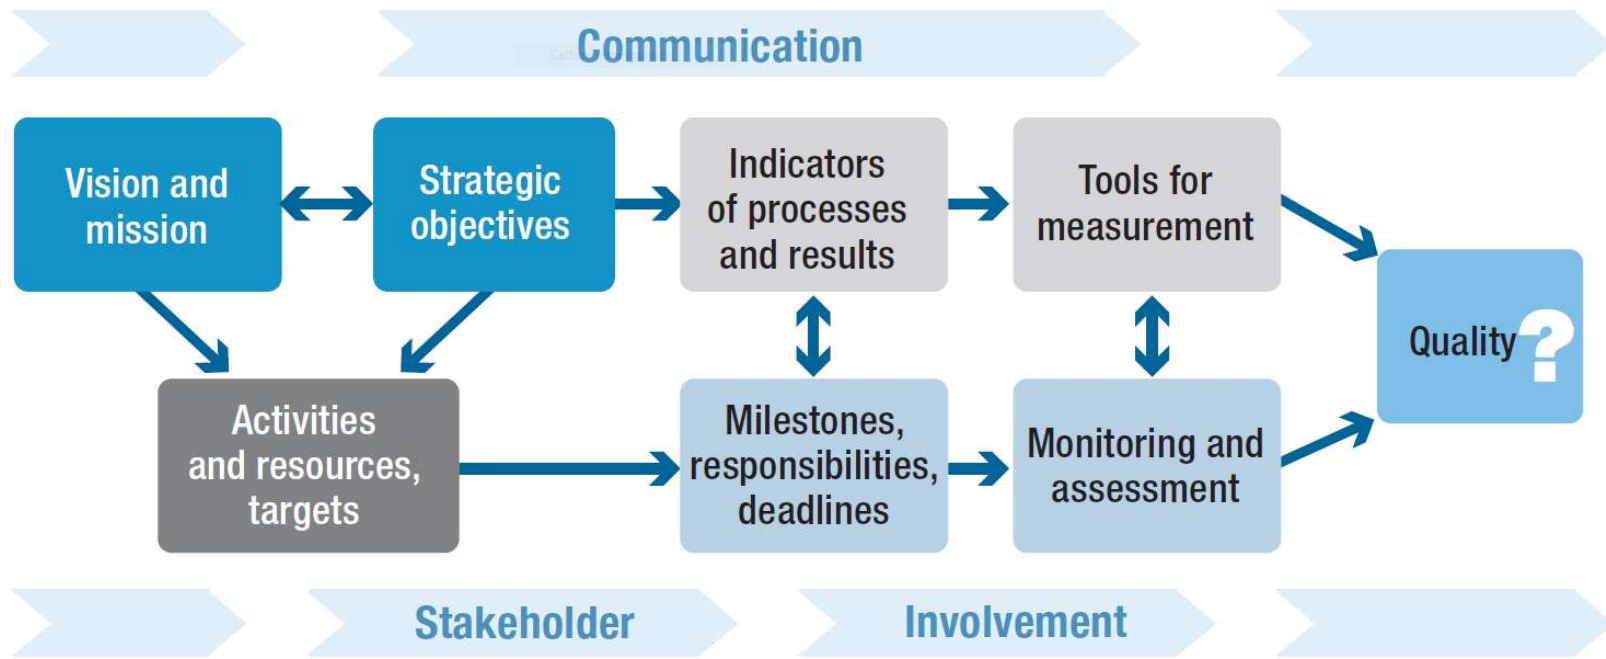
Communication

Vision and mission

Strategic objectives

Indicators of processes and results

Tools for measurement

Quality?

Activities and resources, targets

Milestones, responsibilities, deadlines

Monitoring and assessment

Stakeholder

Involvement